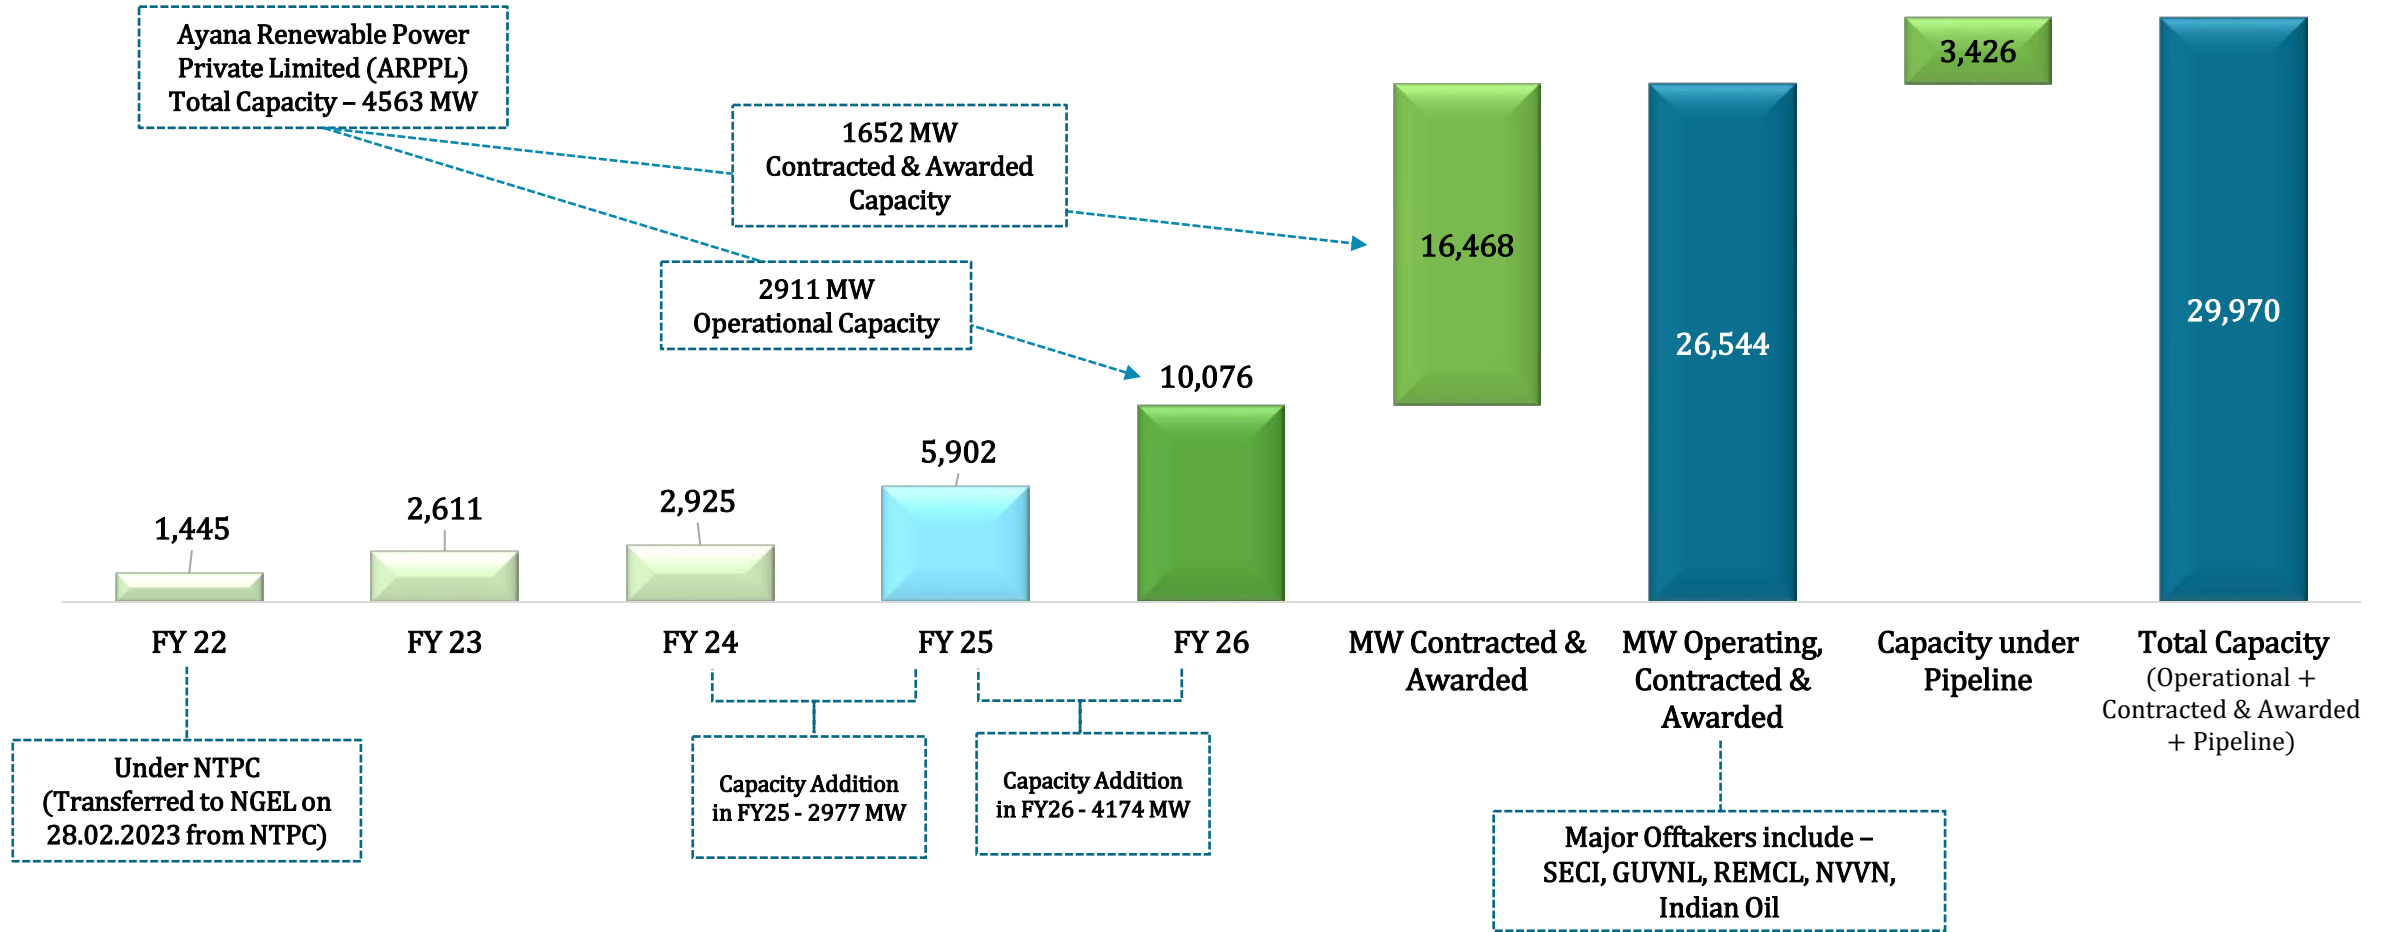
Ayana Renewable Power Private Limited (ARPPL) Total Capacity – 4563 MW

1652 MW Contracted & Awarded Capacity

2911 MW Operational Capacity

3,426

16,468

26,544

29,970

10,076

5,902

2,925

2,611

1,445

FY 22

FY 23

FY 24

FY 25

FY 26

MW Contracted & Awarded

MW Operating, Contracted & Awarded

Capacity under Pipeline

Total Capacity (Operational + Contracted & Awarded + Pipeline)

Under NTPC (Transferred to NGEL on 28.02.2023 from NTPC)

Capacity Addition in FY25 - 2977 MW

Capacity Addition in FY26 - 4174 MW

Major Offtakers include – SECI, GUVNL, REMCL, NVVN, Indian Oil